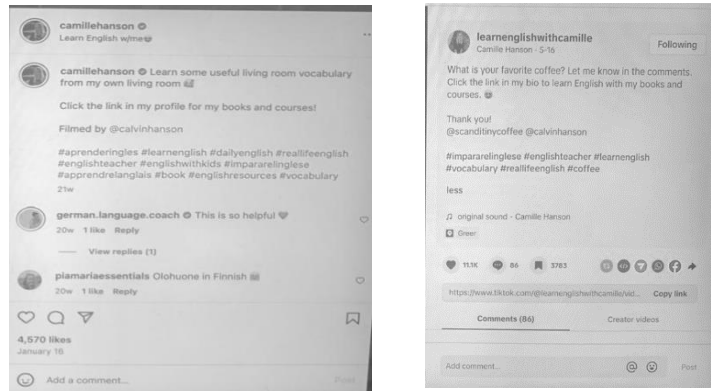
camillehanson
Learn English w/me

camillehanson Learn some useful living room vocabulary from my own living room

Click the link in my profile for my books and courses!

Filmed by @calvinhanson

#aprenderingles #learnenglish #dailyenglish #reallifeenglish #englishteacher #englishwithkids #impararelinglese #apprendrelanglais #book #englishresources #vocabulary
21w

german.language.coach This is so helpful
20w 1 like Reply

View replies (1)

piamariaessentials Olohuone in Finnish
20w 1 like Reply

4,570 likes
January 16

Add a comment...
Post

learnenglishwithcamille
Camille Hanson · 5-16
Following

What is your favorite coffee? Let me know in the comments. Click the link in my bio to learn English with my books and courses.

Thank you!
@scanditinycoffee @calvinhanson

#impararelinglese #englishteacher #learnenglish #vocabulary #reallifeenglish #coffee

less

original sound - Camille Hanson

Green

11.1K 86 3783

https://www.tiktok.com/@learnenglishwithcamille/vid...
Copy link

Comments (86)
Creator videos

Add comment...
Post